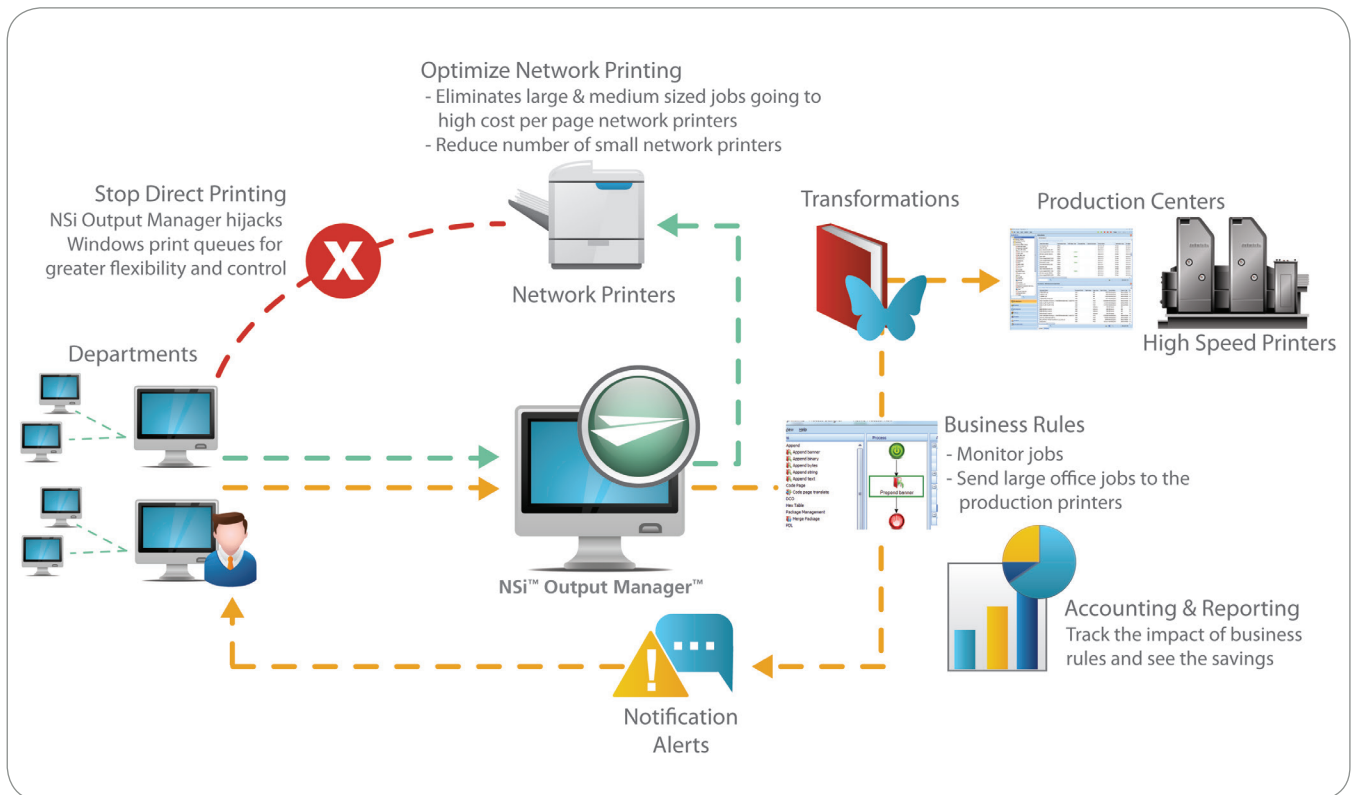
Optimize Network Printing
- Eliminates large & medium sized jobs going to high cost per page network printers
- Reduce number of small network printers

Stop Direct Printing
NSi Output Manager hijacks Windows print queues for greater flexibility and control

Network Printers

Transformations

Production Centers

High Speed Printers

Departments

Business Rules
- Monitor jobs
- Send large office jobs to the production printers

Process

Prepend banner

NSi™ Output Manager™

Accounting & Reporting
Track the impact of business rules and see the savings

Notification Alerts